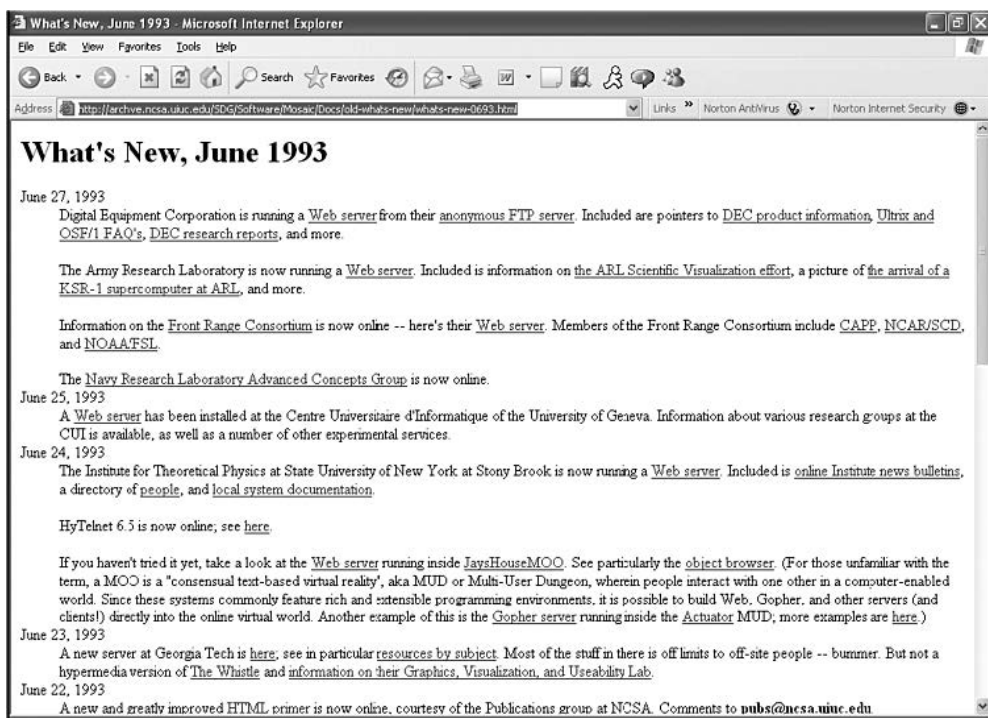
What's New, June 1993 - Microsoft Internet Explorer

File Edit View Favorites Tools Help

Back Search Favorites

Address http://archive.ncsa.uiuc.edu/SDG/Software/Mosaic/Docs/old-whats-new/whats-new-0693.html Links » Norton AntiVirus Norton Internet Security

What's New, June 1993

June 27, 1993

Digital Equipment Corporation is running a Web server from their anonymous FTP server. Included are pointers to DEC product information, Ultrix and OSF/1 FAQ's, DEC research reports, and more.

The Army Research Laboratory is now running a Web server. Included is information on the ARL Scientific Visualization effort, a picture of the arrival of a KSR-1 supercomputer at ARL, and more.

Information on the Front Range Consortium is now online -- here's their Web server. Members of the Front Range Consortium include CAPP, NCAR/SCD, and NOAA/FSL.

The Navy Research Laboratory Advanced Concepts Group is now online.

June 25, 1993

A Web server has been installed at the Centre Universitaire d'Informatique of the University of Geneva. Information about various research groups at the CUI is available, as well as a number of other experimental services.

June 24, 1993

The Institute for Theoretical Physics at State University of New York at Stony Brook is now running a Web server. Included is online Institute news bulletins, a directory of people, and local system documentation.

HyTelnet 6.5 is now online; see here.

If you haven't tried it yet, take a look at the Web server running inside JaysHouseMOO. See particularly the object browser. (For those unfamiliar with the term, a MOO is a "consensual text-based virtual reality", aka MUD or Multi-User Dungeon, wherein people interact with one other in a computer-enabled world. Since these systems commonly feature rich and extensible programming environments, it is possible to build Web, Gopher, and other servers (and clients!) directly into the online virtual world. Another example of this is the Gopher server running inside the Actuator MUD; more examples are here.)

June 23, 1993

A new server at Georgia Tech is here; see in particular resources by subject. Most of the stuff in there is off limits to off-site people -- bummer. But not a hypermedia version of The Whistle and information on their Graphics, Visualization, and Useability Lab.

June 22, 1993

A new and greatly improved HTML primer is now online, courtesy of the Publications group at NCSA. Comments to pubs@ncsa.uiuc.edu.